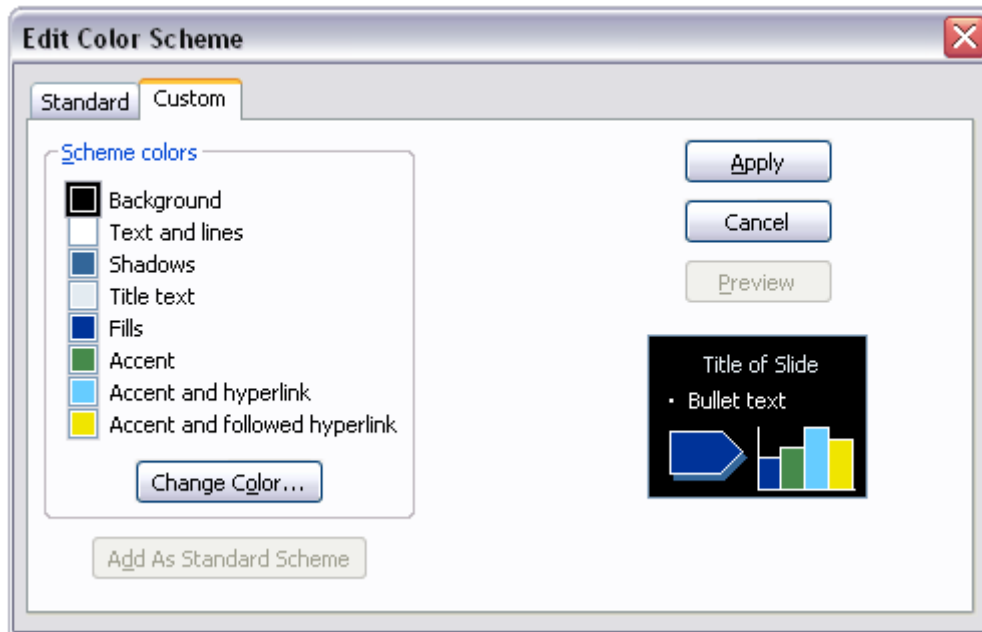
Edit Color Scheme

Standard Custom

Scheme colors

Background
Text and lines
Shadows
Title text
Fills
Accent
Accent and hyperlink
Accent and followed hyperlink

Change Color...

Add As Standard Scheme

Apply

Cancel

Preview

Title of Slide

• Bullet text